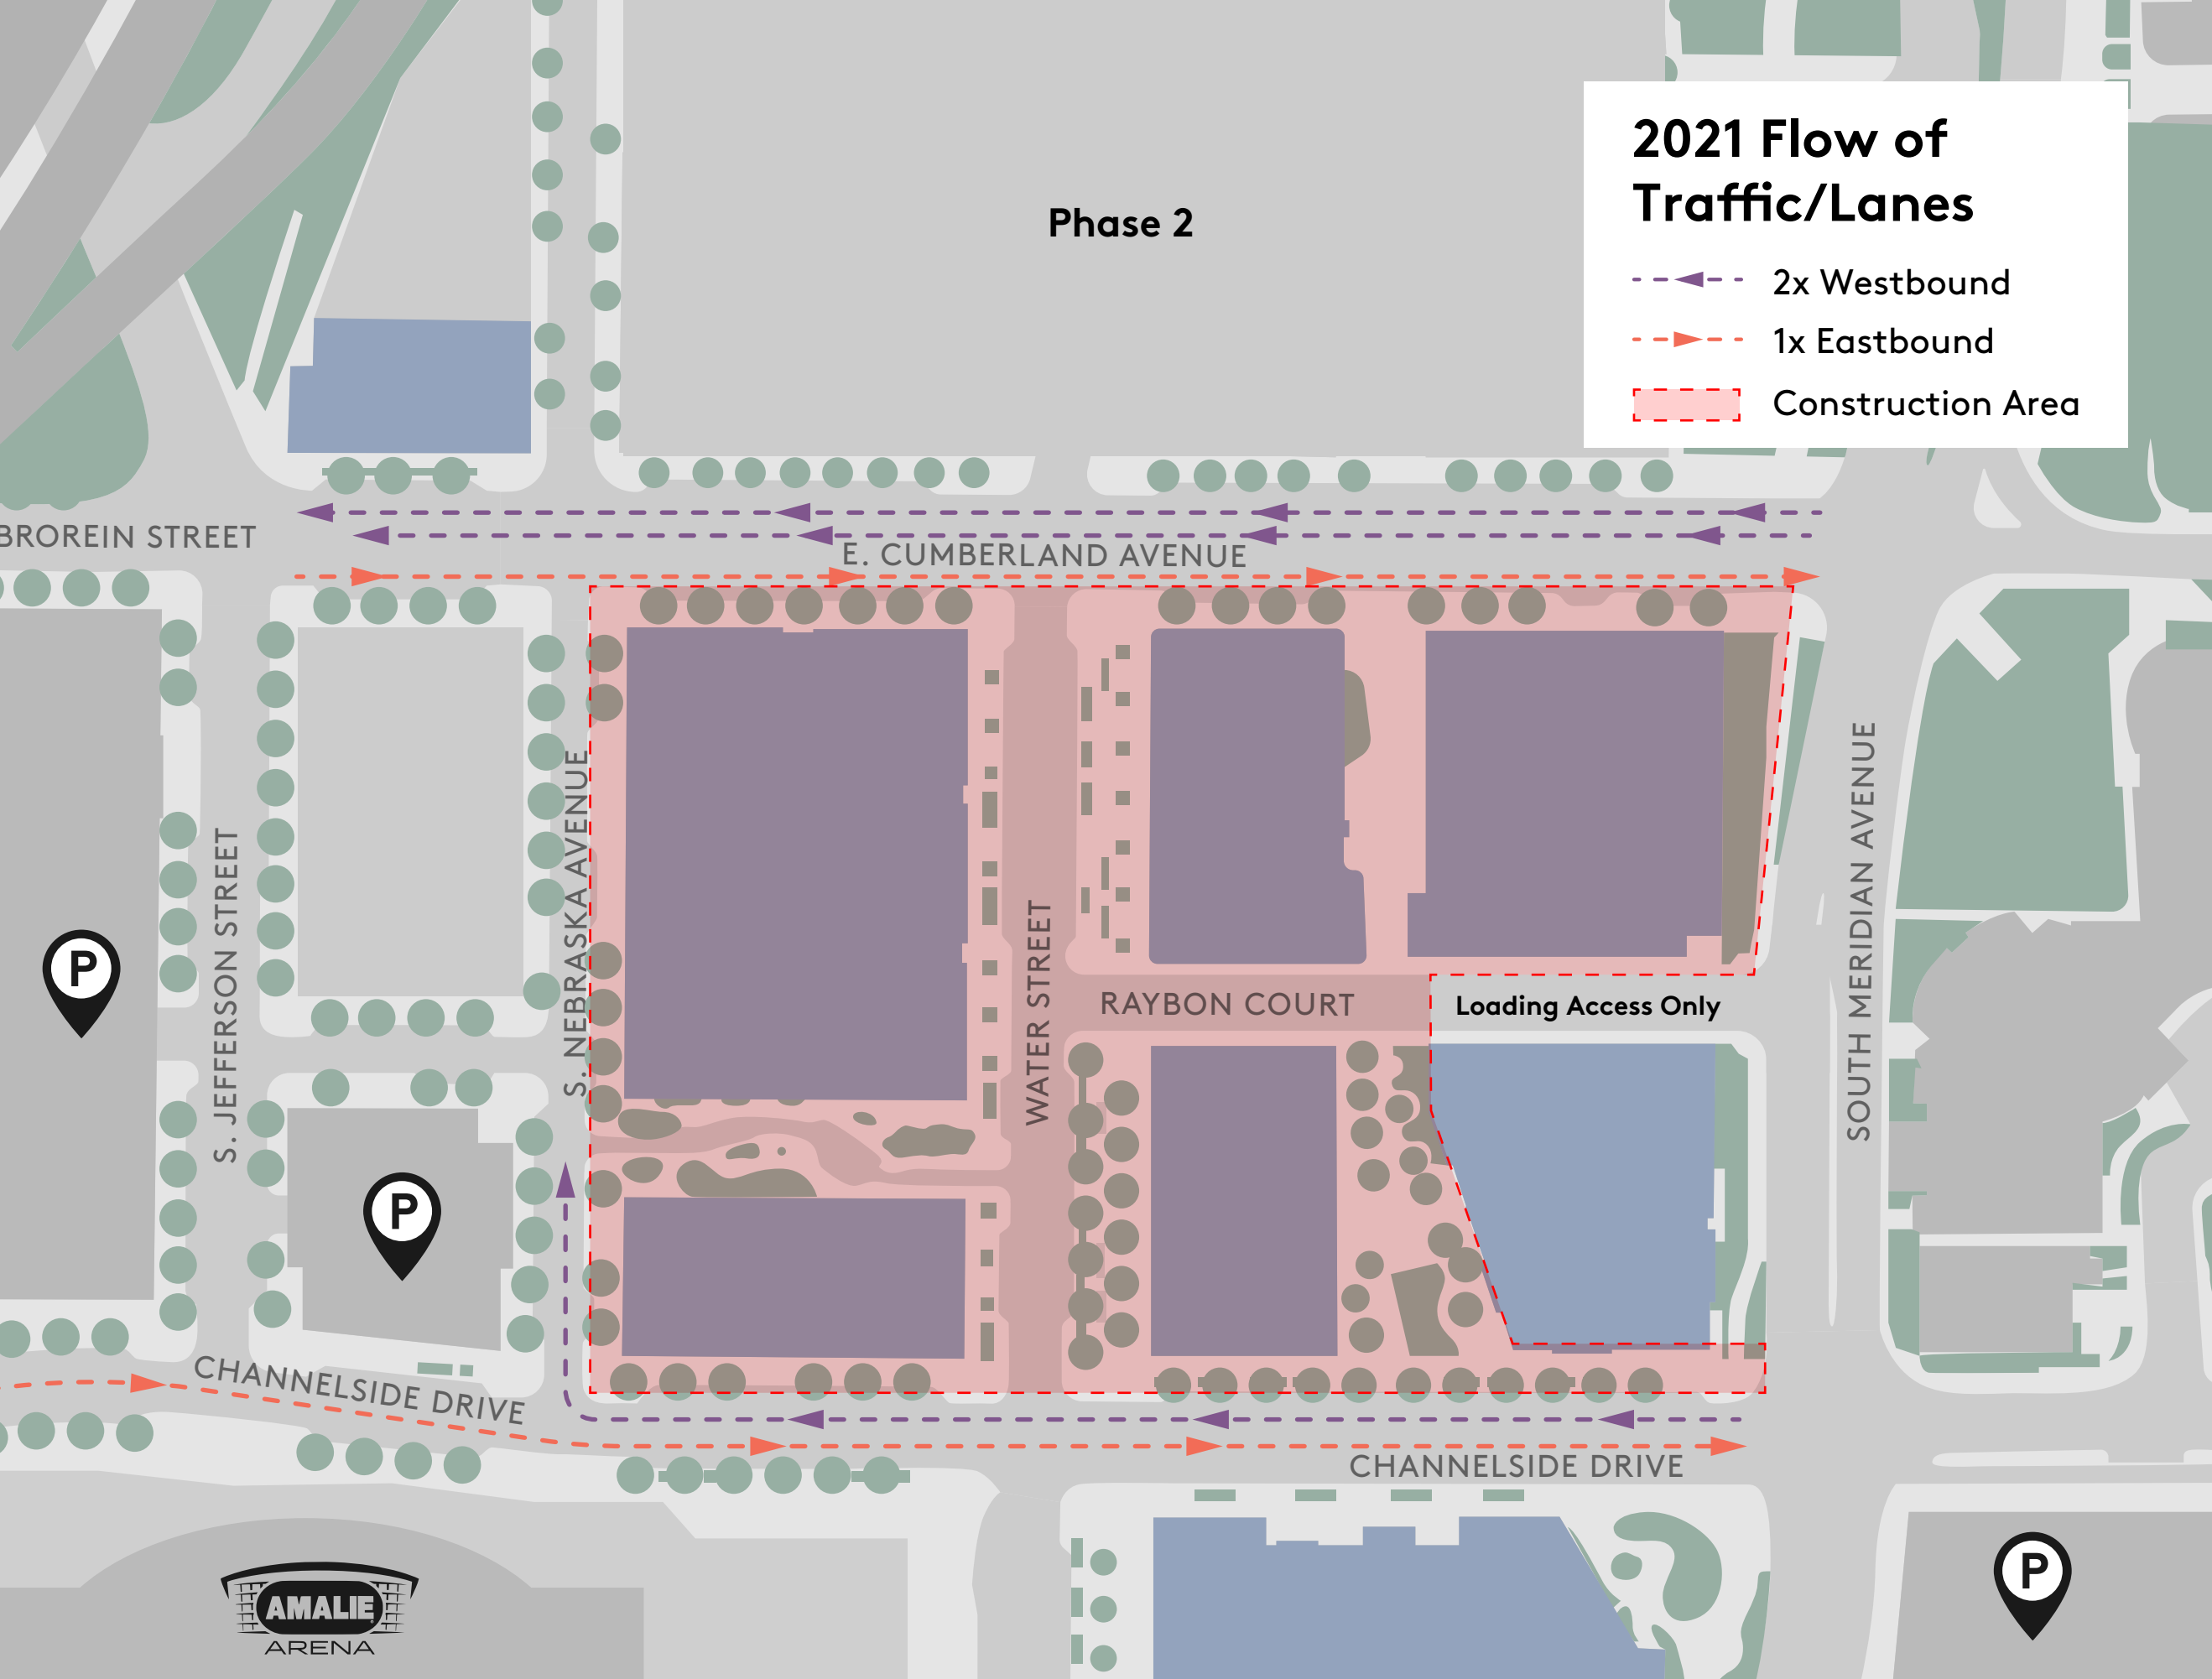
2021 Flow of Traffic/Lanes

2x Westbound

1x Eastbound

Construction Area

Phase 2

BROREIN STREET

E. CUMBERLAND AVENUE

S. JEFFERSON STREET

S. NEBRASKA AVENUE

WATER STREET

RAYBON COURT

Loading Access Only

SOUTH MERIDIAN AVENUE

P

P

P

CHANNELSIDE DRIVE

CHANNELSIDE DRIVE

AMALIE ARENA